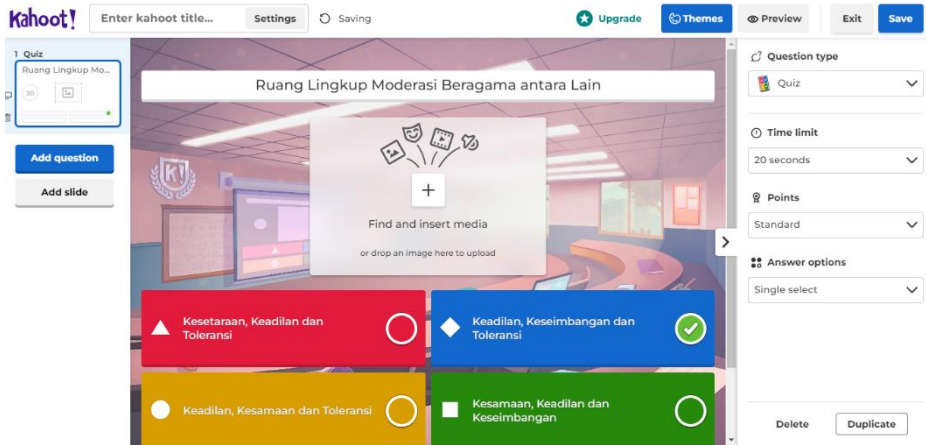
Kahoot!
Enter kahoot title...
Settings
Saving
Upgrade
Themes
Preview
Exit
Save

1 Quiz
Ruang Lingkup Mo...
20

Add question
Add slide

Ruang Lingkup Moderasi Beragama antara Lain

+
Find and insert media
or drop an image here to upload

Kesetaraan, Keadilan dan Toleransi

Keadilan, Keseimbangan dan Toleransi

Keadilan, Kesamaan dan Toleransi

Kesamaan, Keadilan dan Keseimbangan

Question type
Quiz

Time limit
20 seconds

Points
Standard

Answer options
Single select

Delete
Duplicate